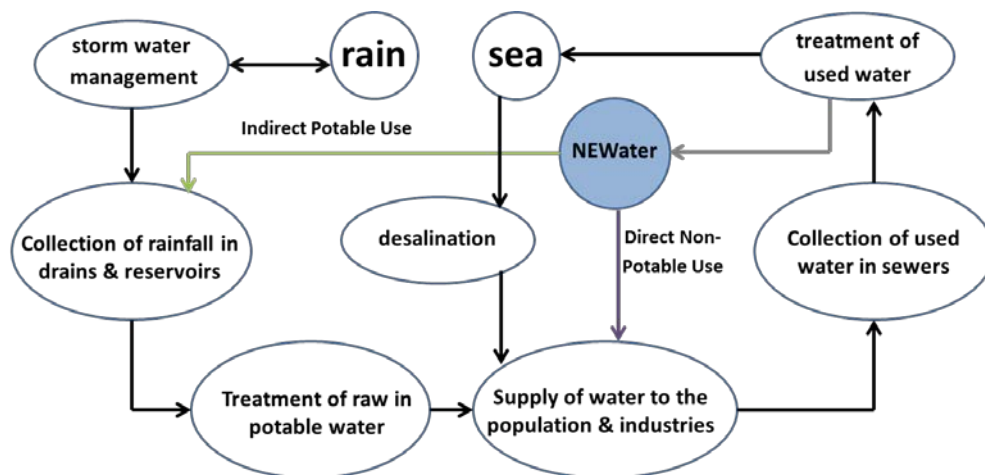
storm water management

rain

sea

treatment of used water

Indirect Potable Use

NEWater

Collection of rainfall in drains & reservoirs

desalination

Direct Non-Potable Use

Collection of used water in sewers

Treatment of raw in potable water

Supply of water to the population & industries